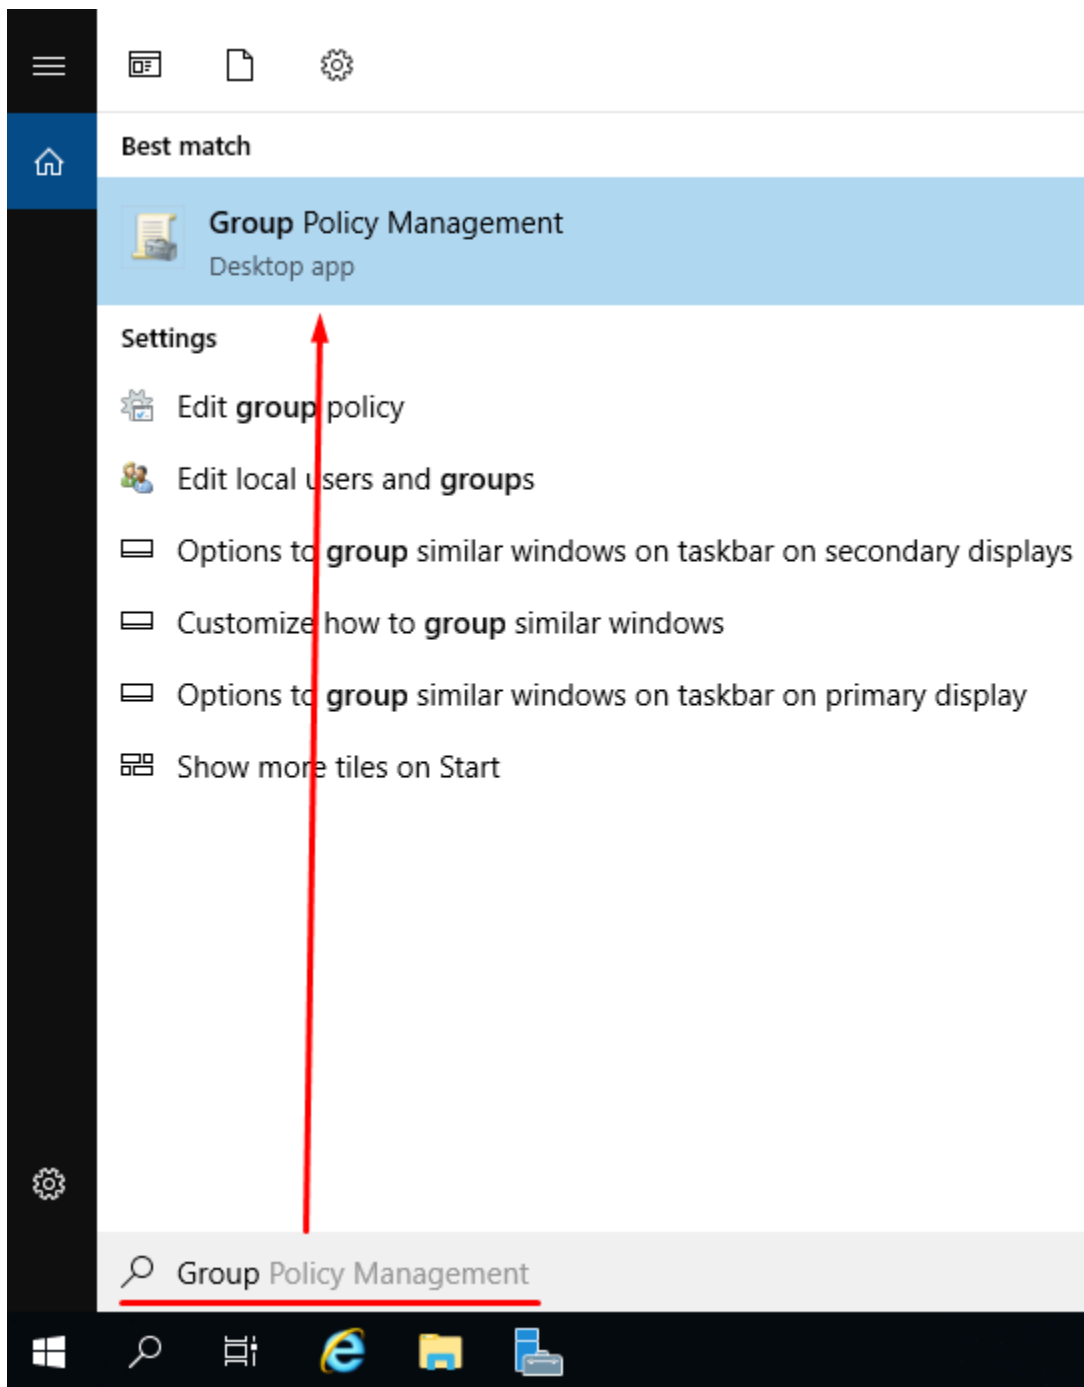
Best match

Group Policy Management
Desktop app

Settings

Edit group policy

Edit local users and groups

Options to group similar windows on taskbar on secondary displays

Customize how to group similar windows

Options to group similar windows on taskbar on primary display

Show more tiles on Start

Group Policy Management